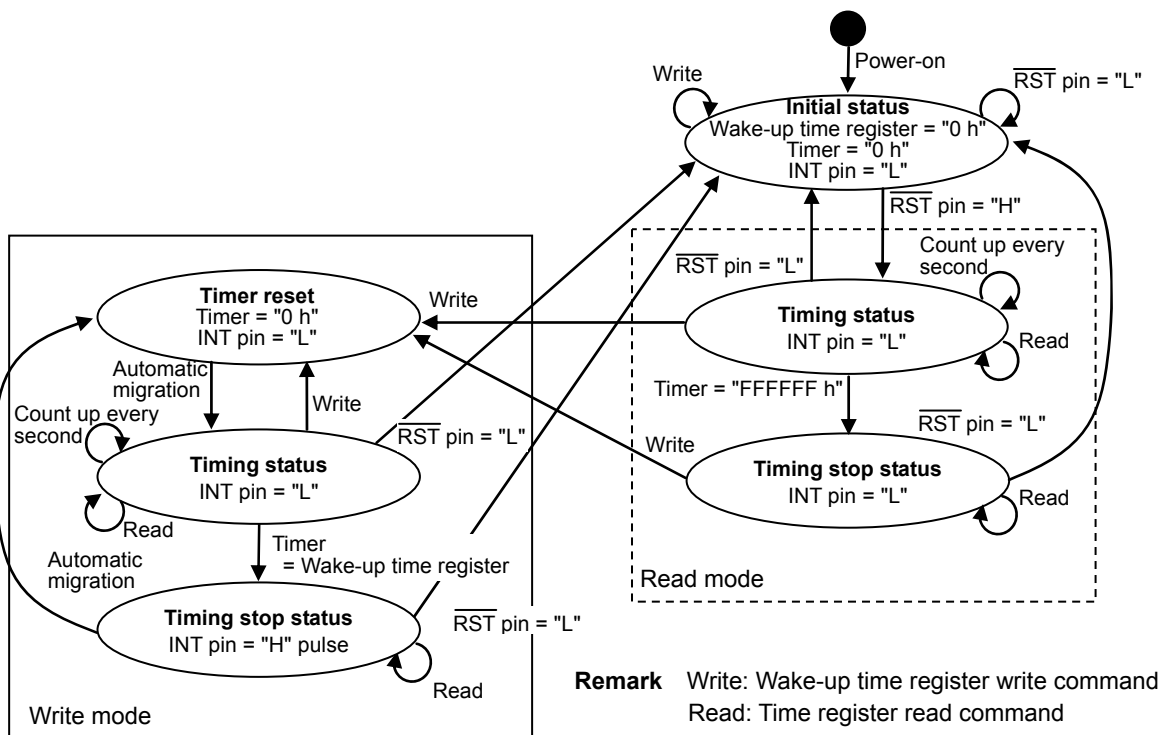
Power-on

Write

$\overline{RST}$ pin = "L"

**Initial status**
Wake-up time register = "0 h"
Timer = "0 h"
INT pin = "L"

$\overline{RST}$ pin = "H"

$\overline{RST}$ pin = "L"

Count up every second

**Timing status**
INT pin = "L"

Read

Timer = "FFFFFF h"

$\overline{RST}$ pin = "L"

Write

**Timing stop status**
INT pin = "L"

Read

Read mode

**Timer reset**
Timer = "0 h"
INT pin = "L"

Write

Automatic migration

Write

Count up every second

$\overline{RST}$ pin = "L"

**Timing status**
INT pin = "L"

Read

Automatic migration

Timer = Wake-up time register

**Timing stop status**
INT pin = "H" pulse

$\overline{RST}$ pin = "L"

Read

Write mode

**Remark** Write: Wake-up time register write command
Read: Time register read command